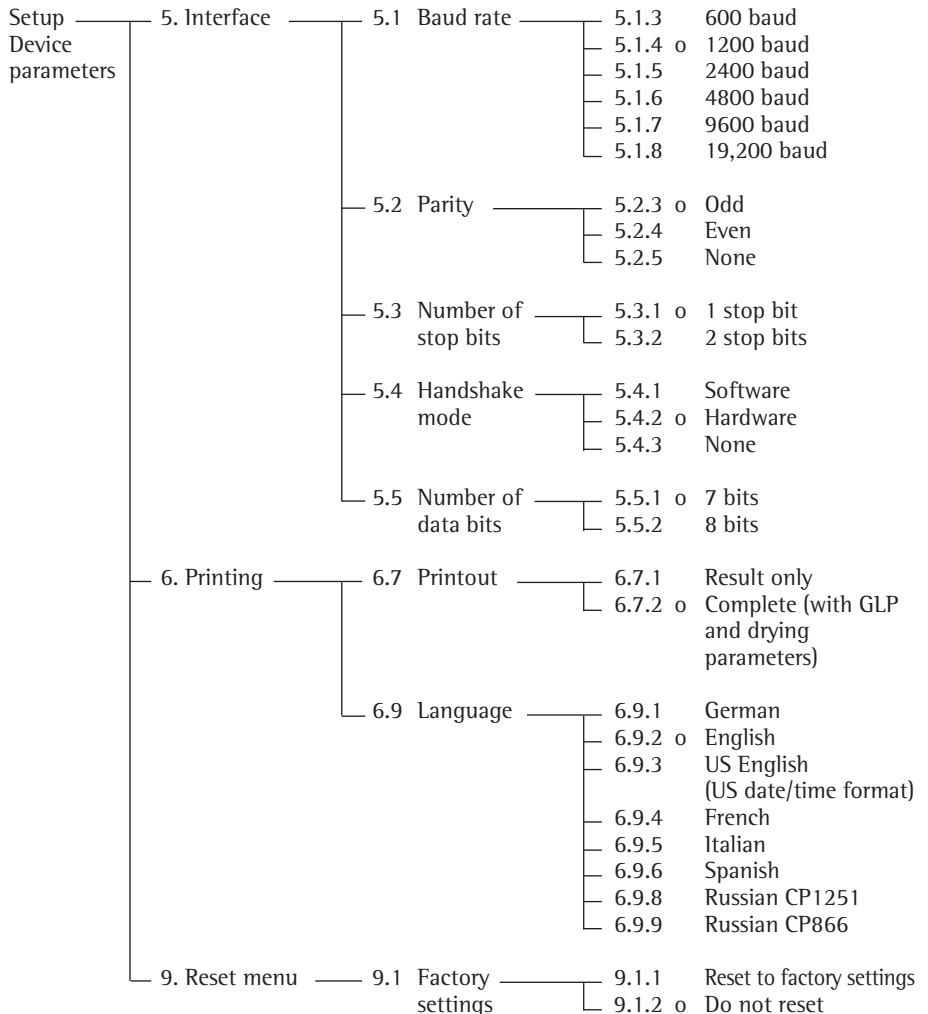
Setup Device parameters

5. Interface

5.1 Baud rate
5.1.3 600 baud
5.1.4 o 1200 baud
5.1.5 2400 baud
5.1.6 4800 baud
5.1.7 9600 baud
5.1.8 19,200 baud

5.2 Parity
5.2.3 o Odd
5.2.4 Even
5.2.5 None

5.3 Number of stop bits
5.3.1 o 1 stop bit
5.3.2 2 stop bits

5.4 Handshake mode
5.4.1 Software
5.4.2 o Hardware
5.4.3 None

5.5 Number of data bits
5.5.1 o 7 bits
5.5.2 8 bits

6. Printing

6.7 Printout
6.7.1 Result only
6.7.2 o Complete (with GLP and drying parameters)

6.9 Language
6.9.1 German
6.9.2 o English
6.9.3 US English (US date/time format)
6.9.4 French
6.9.5 Italian
6.9.6 Spanish
6.9.8 Russian CP1251
6.9.9 Russian CP866

9. Reset menu

9.1 Factory settings
9.1.1 Reset to factory settings
9.1.2 o Do not reset